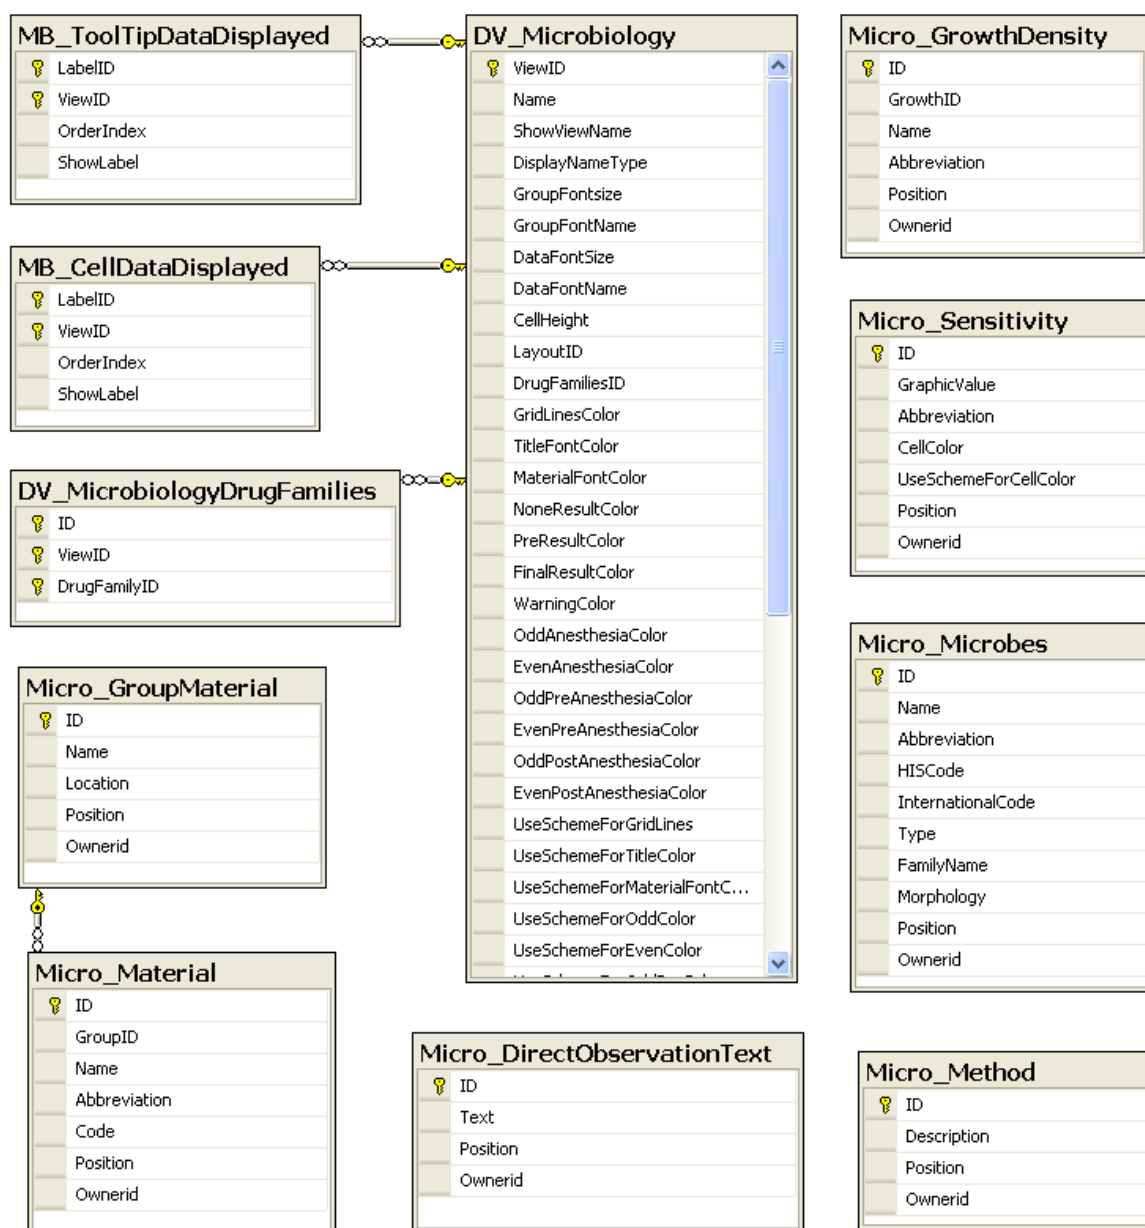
MB_ToolTipDataDisplayed
LabelID
ViewID
OrderIndex
ShowLabel

MB_CellDataDisplayed
LabelID
ViewID
OrderIndex
ShowLabel

DV_MicrobiologyDrugFamilies
ID
ViewID
DrugFamilyID

Micro_GroupMaterial
ID
Name
Location
Position
Ownerid

Micro_Material
ID
GroupID
Name
Abbreviation
Code
Position
Ownerid

DV_Microbiology
ViewID
Name
ShowViewName
DisplayNameType
GroupFontsize
GroupFontName
DataFontSize
DataFontName
CellHeight
LayoutID
DrugFamiliesID
GridLinesColor
TitleFontColor
MaterialFontColor
NoneResultColor
PreResultColor
FinalResultColor
WarningColor
OddAnesthesiaColor
EvenAnesthesiaColor
OddPreAnesthesiaColor
EvenPreAnesthesiaColor
OddPostAnesthesiaColor
EvenPostAnesthesiaColor
UseSchemeForGridLines
UseSchemeForTitleColor
UseSchemeForMaterialFontC...
UseSchemeForOddColor
UseSchemeForEvenColor
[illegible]

Micro_DirectObservationText
ID
Text
Position
Ownerid

Micro_GrowthDensity
ID
GrowthID
Name
Abbreviation
Position
Ownerid

Micro_Sensitivity
ID
GraphicValue
Abbreviation
CellColor
UseSchemeForCellColor
Position
Ownerid

Micro_Microbes
ID
Name
Abbreviation
HISCode
InternationalCode
Type
FamilyName
Morphology
Position
Ownerid

Micro_Method
ID
Description
Position
Ownerid